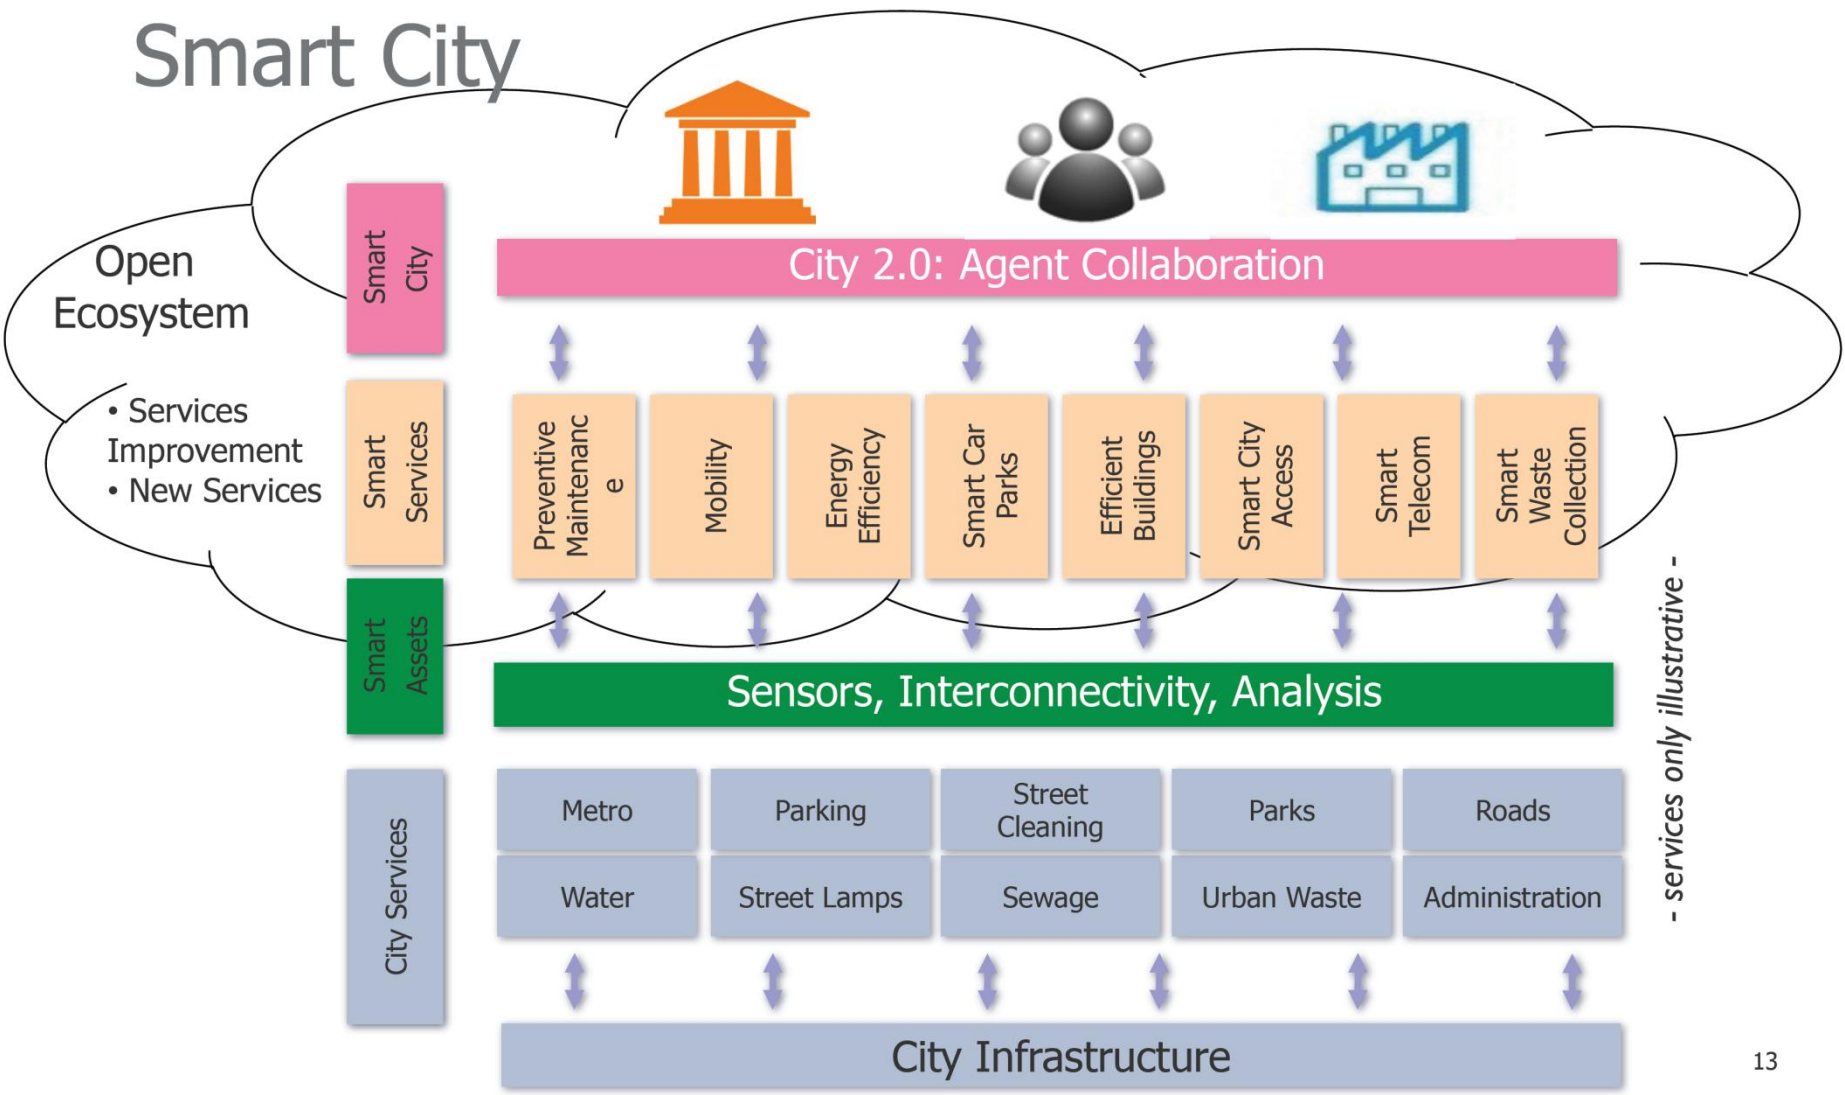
Smart City

Open Ecosystem

• Services Improvement
• New Services

Smart City

City 2.0: Agent Collaboration

Smart Services

Preventive Maintenance

Mobility

Energy Efficiency

Smart Car Parks

Efficient Buildings

Smart City Access

Smart Telecom

Smart Waste Collection

Smart Assets

Sensors, Interconnectivity, Analysis

City Services

| Metro | Parking | Street Cleaning | Parks | Roads |
|---|---|---|---|---|
| Water | Street Lamps | Sewage | Urban Waste | Administration |

City Infrastructure

- services only illustrative -

13